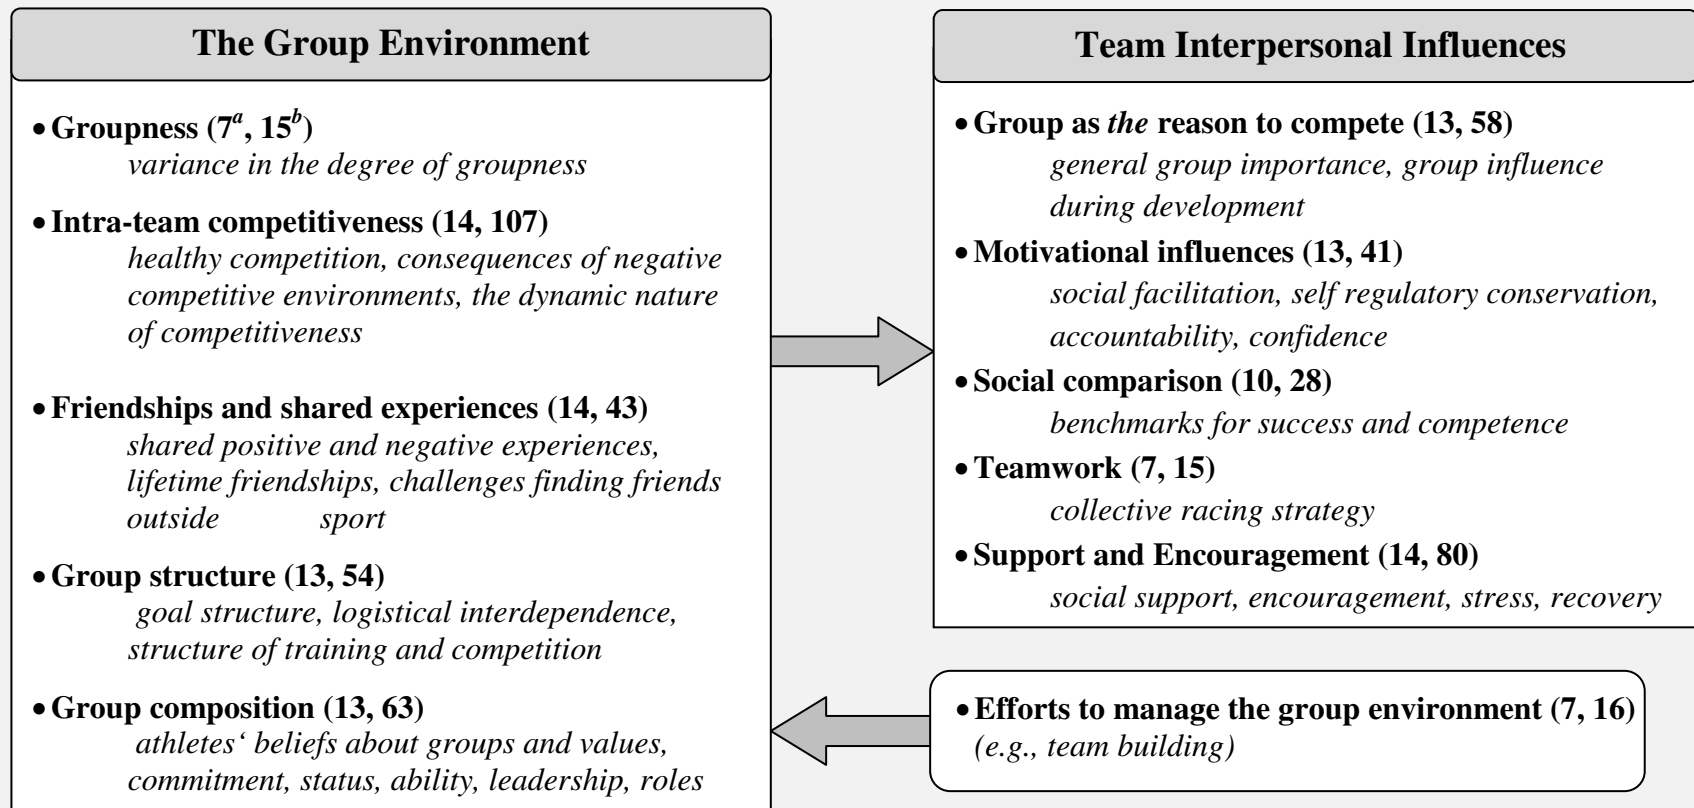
The Group Environment

• Groupness ($7^a$, $15^b$)
variance in the degree of groupness

• Intra-team competitiveness (14, 107)
healthy competition, consequences of negative competitive environments, the dynamic nature of competitiveness

• Friendships and shared experiences (14, 43)
shared positive and negative experiences, lifetime friendships, challenges finding friends outside sport

• Group structure (13, 54)
goal structure, logistical interdependence, structure of training and competition

• Group composition (13, 63)
athletes' beliefs about groups and values, commitment, status, ability, leadership, roles

Team Interpersonal Influences

• Group as *the* reason to compete (13, 58)
general group importance, group influence during development

• Motivational influences (13, 41)
social facilitation, self regulatory conservation, accountability, confidence

• Social comparison (10, 28)
benchmarks for success and competence

• Teamwork (7, 15)
collective racing strategy

• Support and Encouragement (14, 80)
social support, encouragement, stress, recovery

• Efforts to manage the group environment (7, 16)
(e.g., team building)